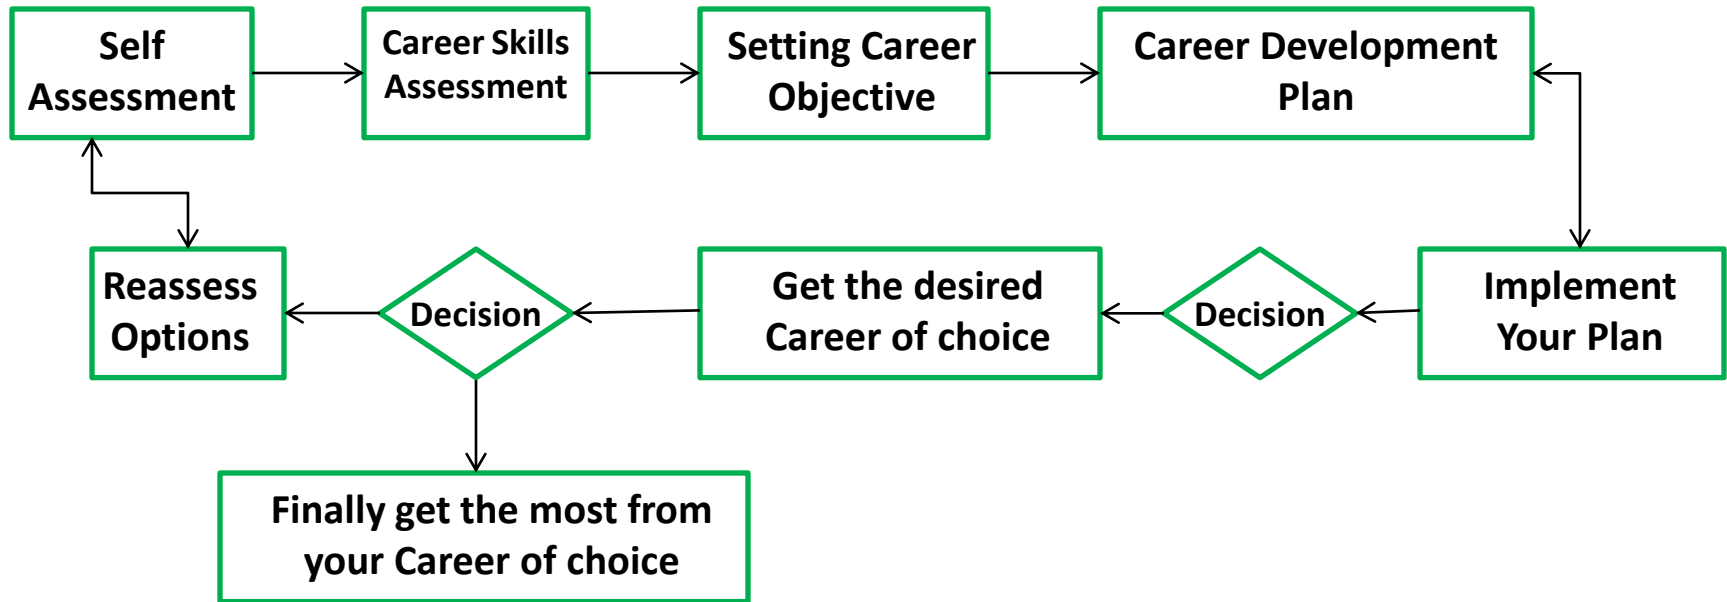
Self Assessment

Career Skills Assessment

Setting Career Objective

Career Development Plan

Implement Your Plan

Decision

Get the desired Career of choice

Decision

Reassess Options

Finally get the most from your Career of choice